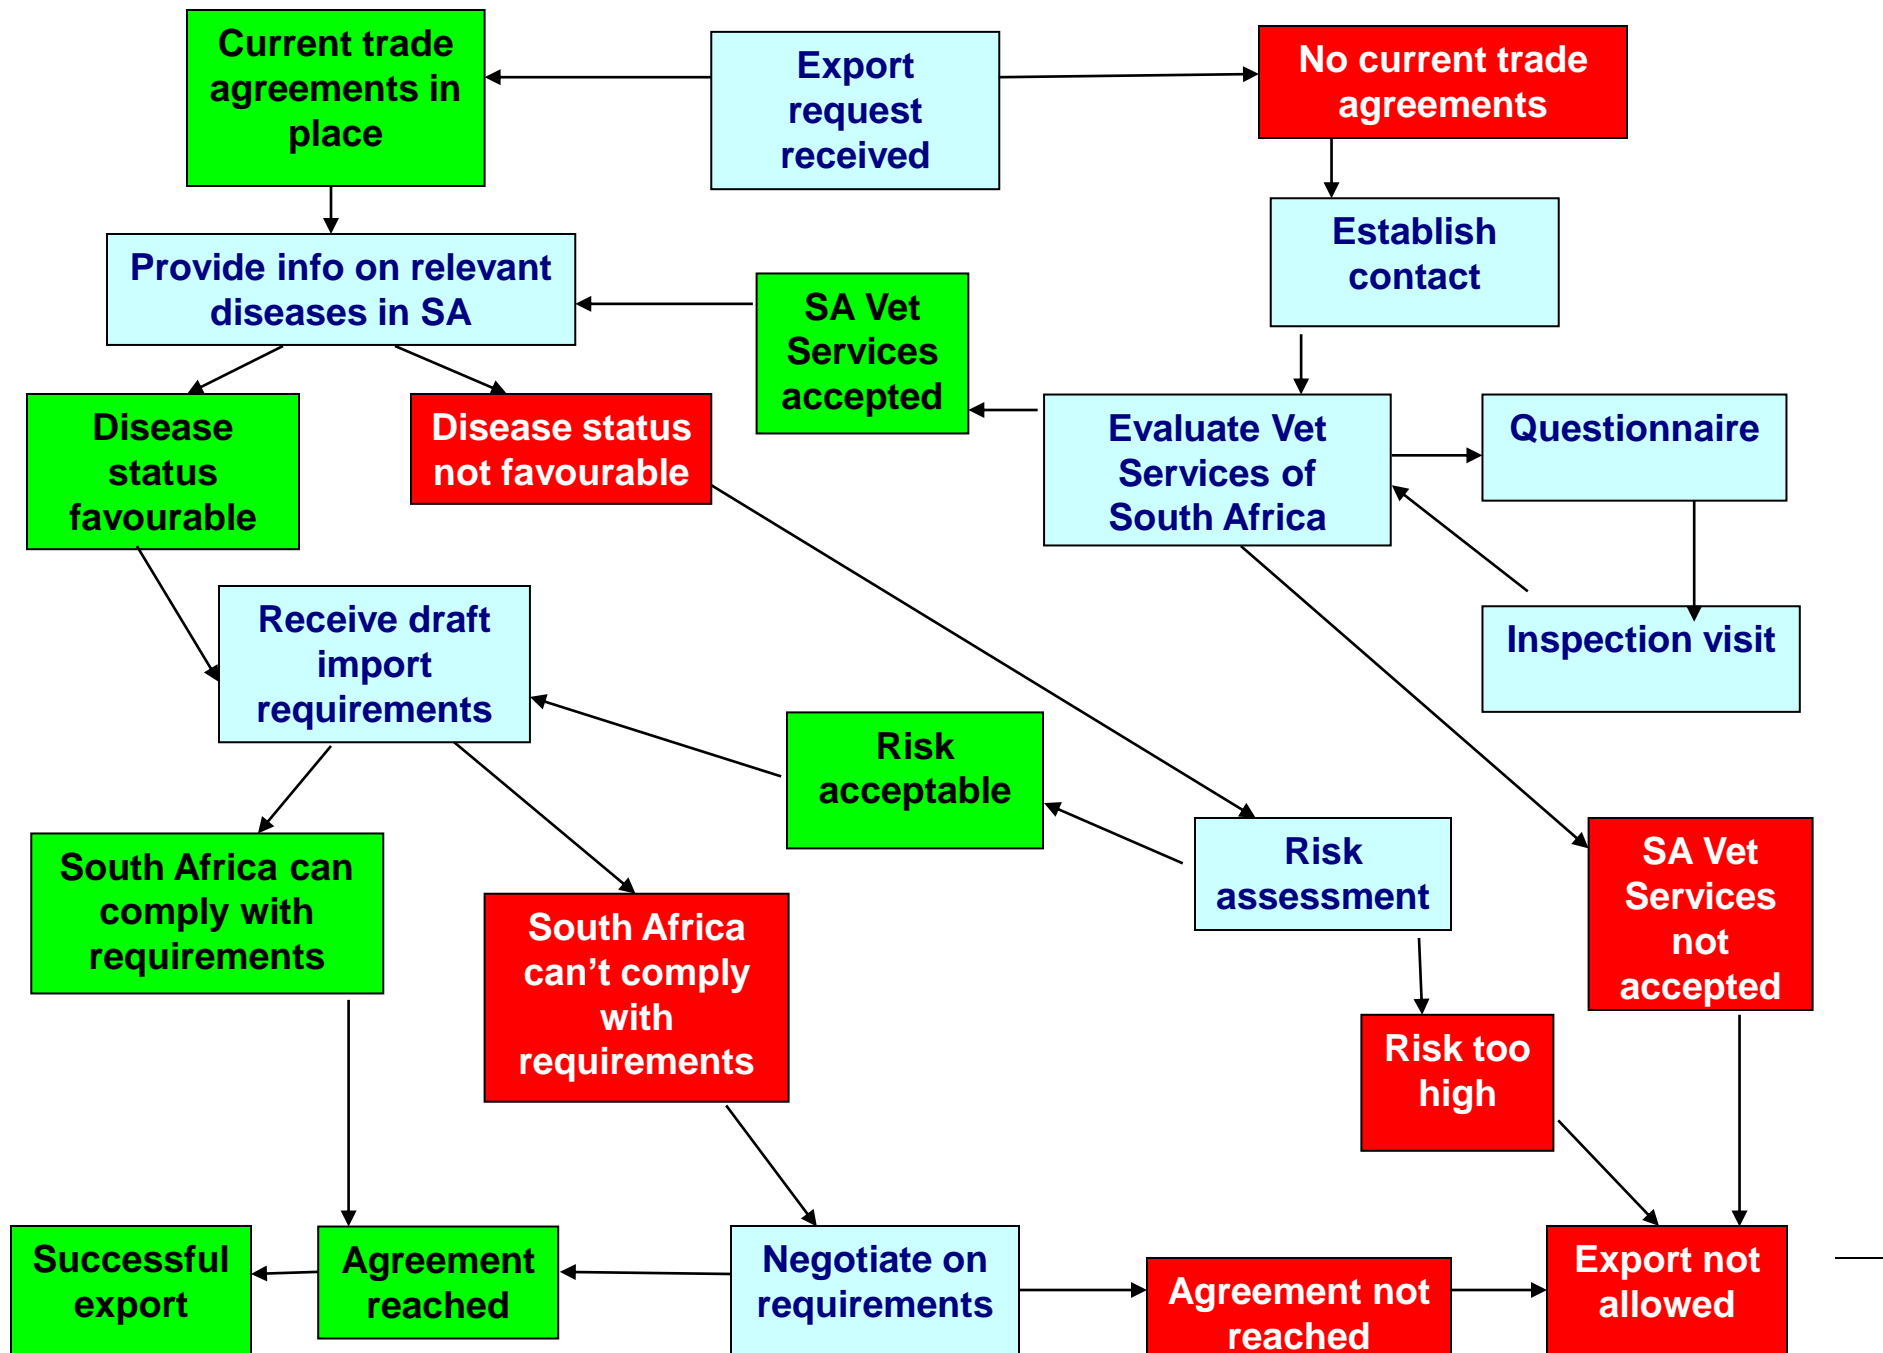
Current trade agreements in place

Export request received

No current trade agreements

Establish contact

Provide info on relevant diseases in SA

SA Vet Services accepted

Evaluate Vet Services of South Africa

Questionnaire

Disease status favourable

Disease status not favourable

Inspection visit

Receive draft import requirements

Risk acceptable

Risk assessment

SA Vet Services not accepted

South Africa can comply with requirements

South Africa can’t comply with requirements

Risk too high

Successful export

Agreement reached

Negotiate on requirements

Agreement not reached

Export not allowed